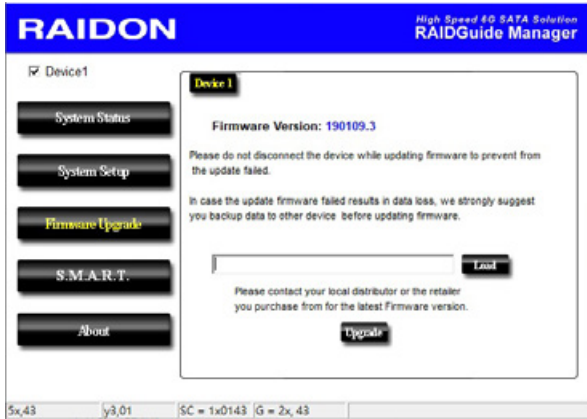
RAIDON

High Speed 6G SATA Solution
RAIDGuide Manager

☑ Device1

System Status

System Setup

Firmware Upgrade

S.M.A.R.T.

About

Device 1

Firmware Version: 190109.3

Please do not disconnect the device while updating firmware to prevent from the update failed.

In case the update firmware failed results in data loss, we strongly suggest you backup data to other device before updating firmware.

Load

Please contact your local distributor or the retailer you purchase from for the latest Firmware version.

Upgrade

5x,43 | y3,01 | SC = 1x0143 | G = 2x, 43